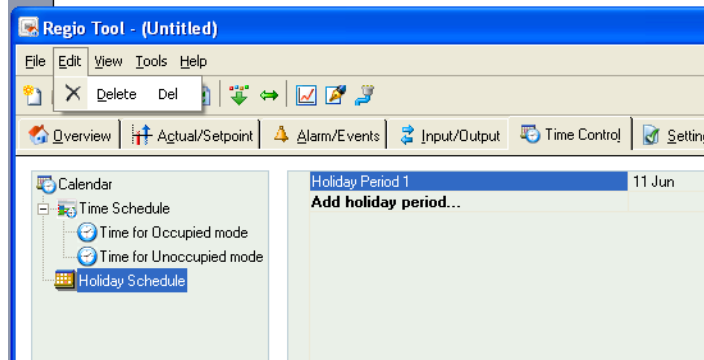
Regio Tool - (Untitled)

File Edit View Tools Help

Delete Del

Overview | Actual/Setpoint | Alarm/Events | Input/Output | Time Control | Setting

Calendar
Time Schedule
Time for Occupied mode
Time for Unoccupied mode
Holiday Schedule

| Holiday Period 1 | 11 Jun |
|---|---|
| **Add holiday period...** | |